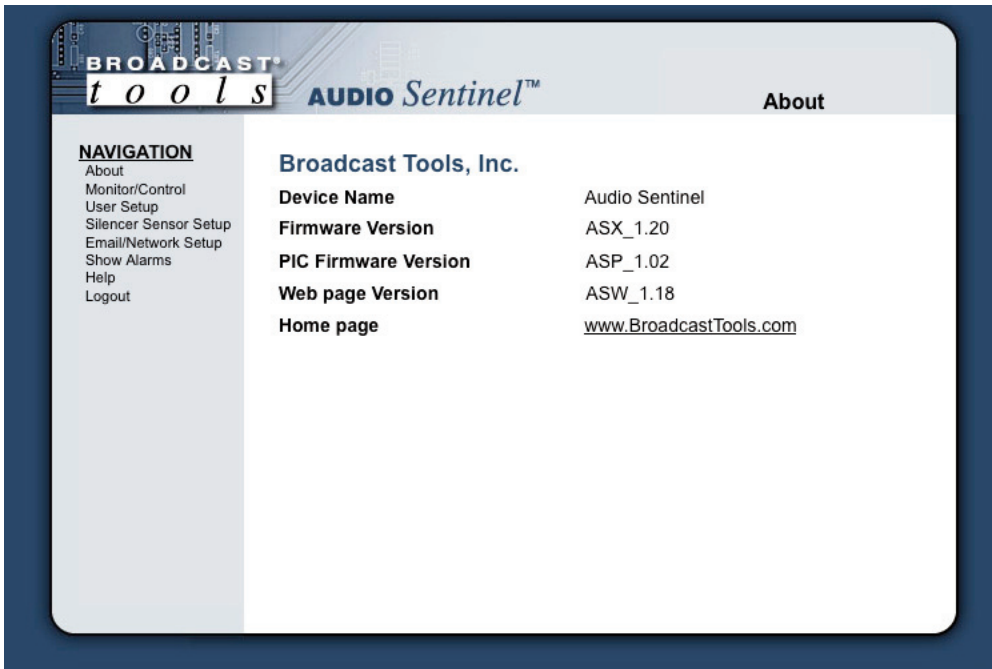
BROADCAST® tools AUDIO Sentinel™

About

NAVIGATION
About
Monitor/Control
User Setup
Silencer Sensor Setup
Email/Network Setup
Show Alarms
Help
Logout

Broadcast Tools, Inc.

| | |
|---|---|
| Device Name | Audio Sentinel |
| Firmware Version | ASX_1.20 |
| PIC Firmware Version | ASP_1.02 |
| Web page Version | ASW_1.18 |
| Home page | www.BroadcastTools.com |